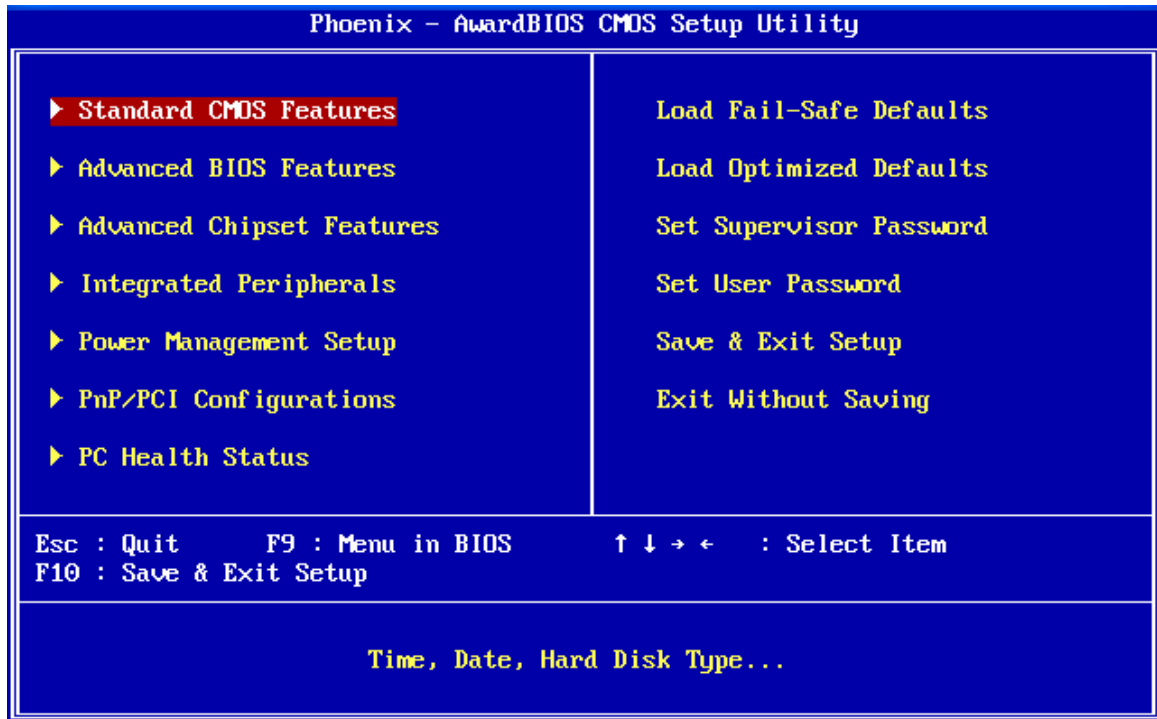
Phoenix - AwardBIOS CMOS Setup Utility

▶ Standard CMOS Features
▶ Advanced BIOS Features
▶ Advanced Chipset Features
▶ Integrated Peripherals
▶ Power Management Setup
▶ PnP/PCI Configurations
▶ PC Health Status

Load Fail-Safe Defaults
Load Optimized Defaults
Set Supervisor Password
Set User Password
Save & Exit Setup
Exit Without Saving

Esc : Quit F9 : Menu in BIOS ↑ ↓ → ← : Select Item
F10 : Save & Exit Setup

Time, Date, Hard Disk Type...